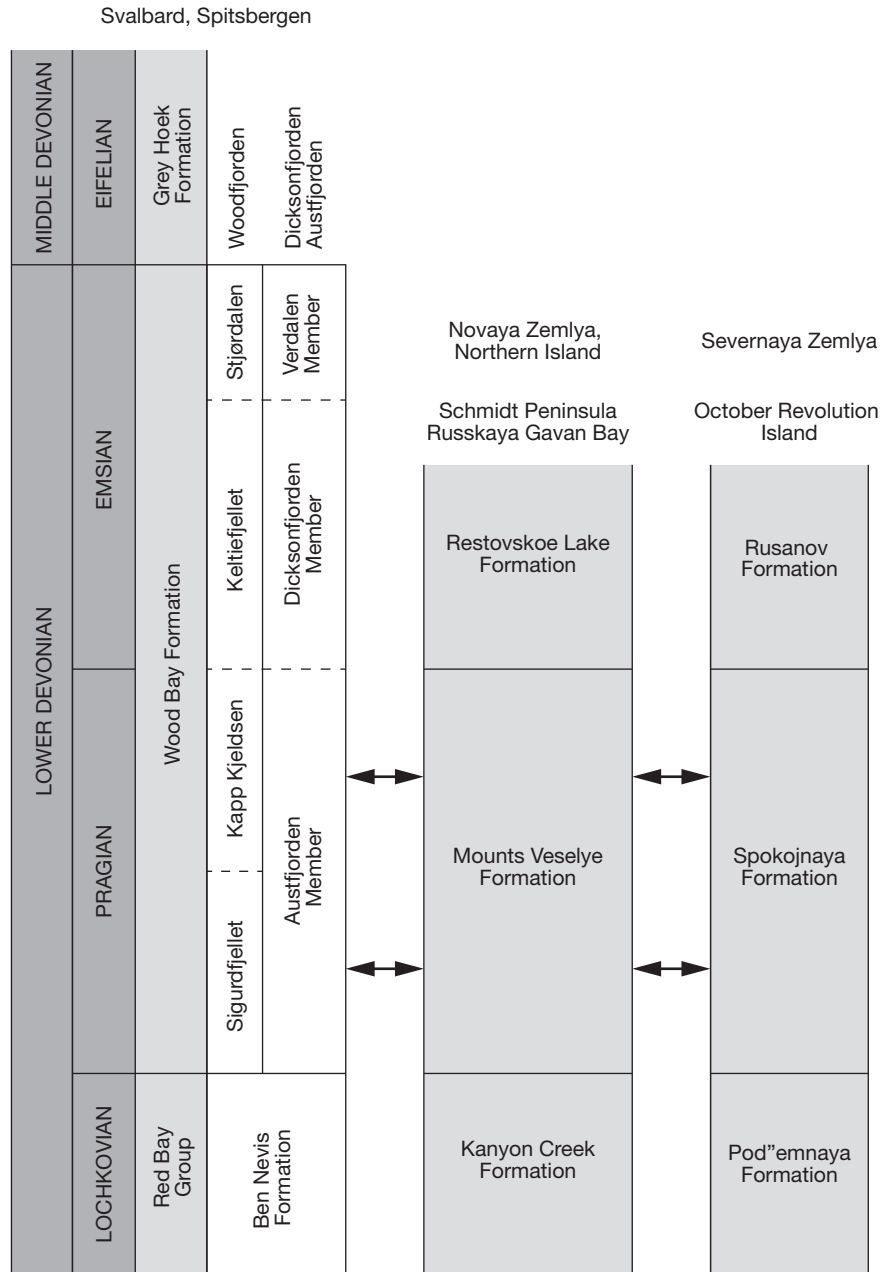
Svalbard, Spitsbergen

MIDDLE DEVONIAN
EIFELIAN
Grey Hoek Formation
Woodfjorden
Dicksonfjorden Austfjorden

LOWER DEVONIAN
EMSIAN
PRAGIAN
LOCHKOVIAN
Wood Bay Formation
Red Bay Group
Stjørdalen
Keltiefjellet
Kapp Kjeldsen
Sigurdfjellet
Verdalen Member
Dicksonfjorden Member
Austfjorden Member
Ben Nevis Formation

Novaya Zemlya, Northern Island
Schmidt Peninsula Russkaya Gavan Bay
Restovskoe Lake Formation
Mounts Veselye Formation
Kanyon Creek Formation

Severnaya Zemlya
October Revolution Island
Rusanov Formation
Spokojnaya Formation
Pod"emnaya Formation